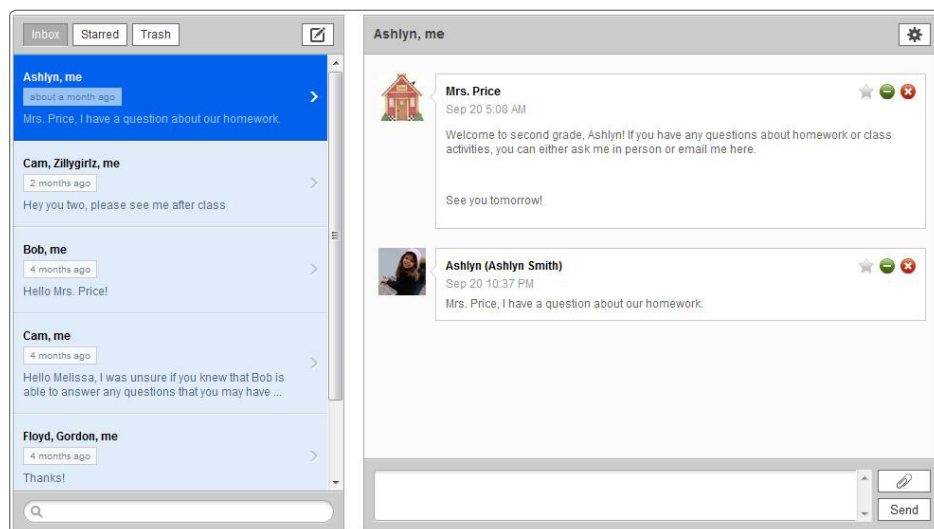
Inbox Starred Trash

Ashlyn, me
about a month ago
Mrs. Price, I have a question about our homework.

Cam, Zillygirlz, me
2 months ago
Hey you two, please see me after class

Bob, me
4 months ago
Hello Mrs. Price!

Cam, me
4 months ago
Hello Melissa, I was unsure if you knew that Bob is able to answer any questions that you may have ...

Floyd, Gordon, me
4 months ago
Thanks!

Ashlyn, me

Mrs. Price
Sep 20 5:08 AM
Welcome to second grade, Ashlyn! If you have any questions about homework or class activities, you can either ask me in person or email me here.

See you tomorrow!

Ashlyn (Ashlyn Smith)
Sep 20 10:37 PM
Mrs. Price, I have a question about our homework.

Send